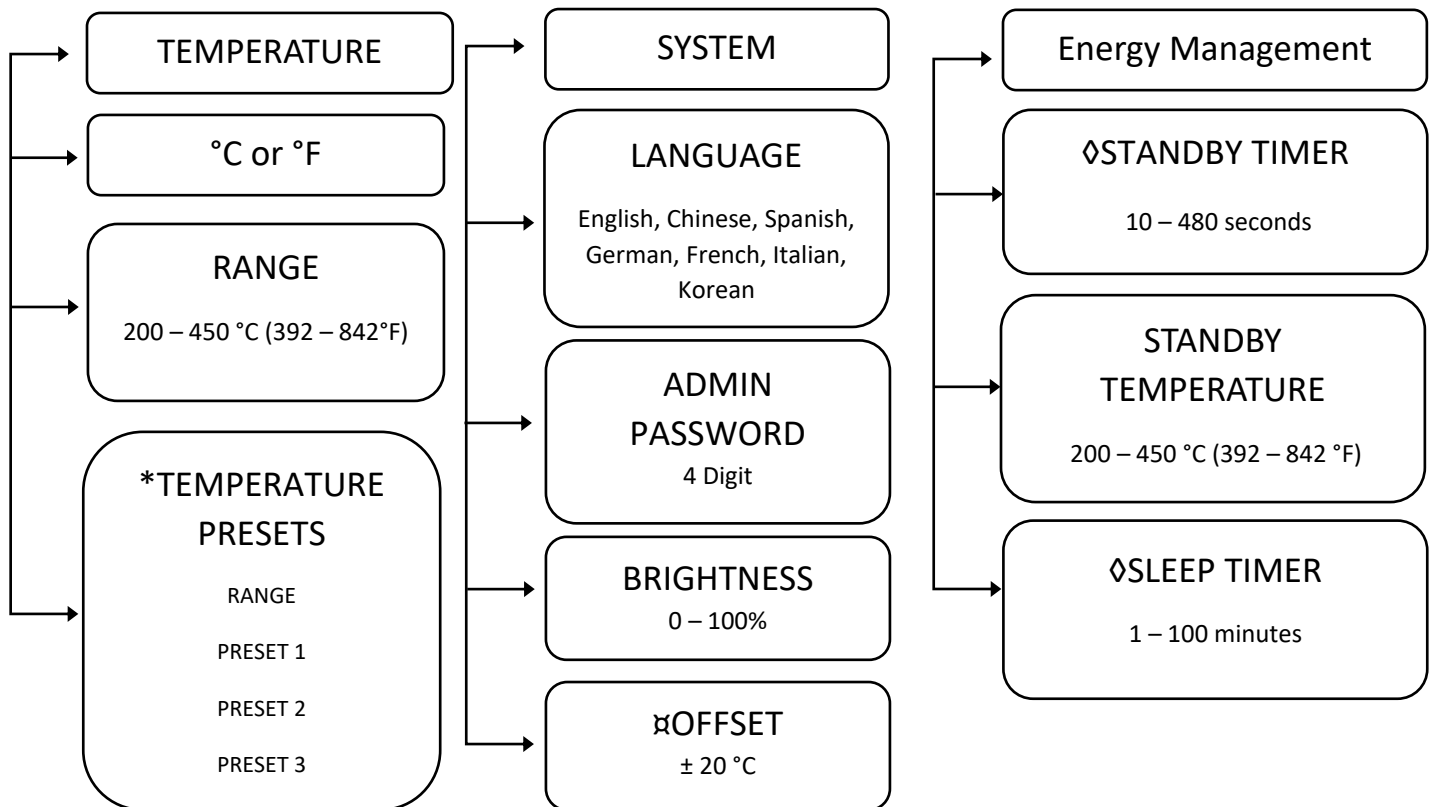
TEMPERATURE

°C or °F

RANGE

200 – 450 °C (392 – 842°F)

*TEMPERATURE PRESETS

RANGE

PRESET 1

PRESET 2

PRESET 3

SYSTEM

LANGUAGE

English, Chinese, Spanish, German, French, Italian, Korean

ADMIN PASSWORD

4 Digit

BRIGHTNESS

0 – 100%

¤OFFSET

± 20 °C

Energy Management

◊STANDBY TIMER

10 – 480 seconds

STANDBY TEMPERATURE

200 – 450 °C (392 – 842 °F)

◊SLEEP TIMER

1 – 100 minutes